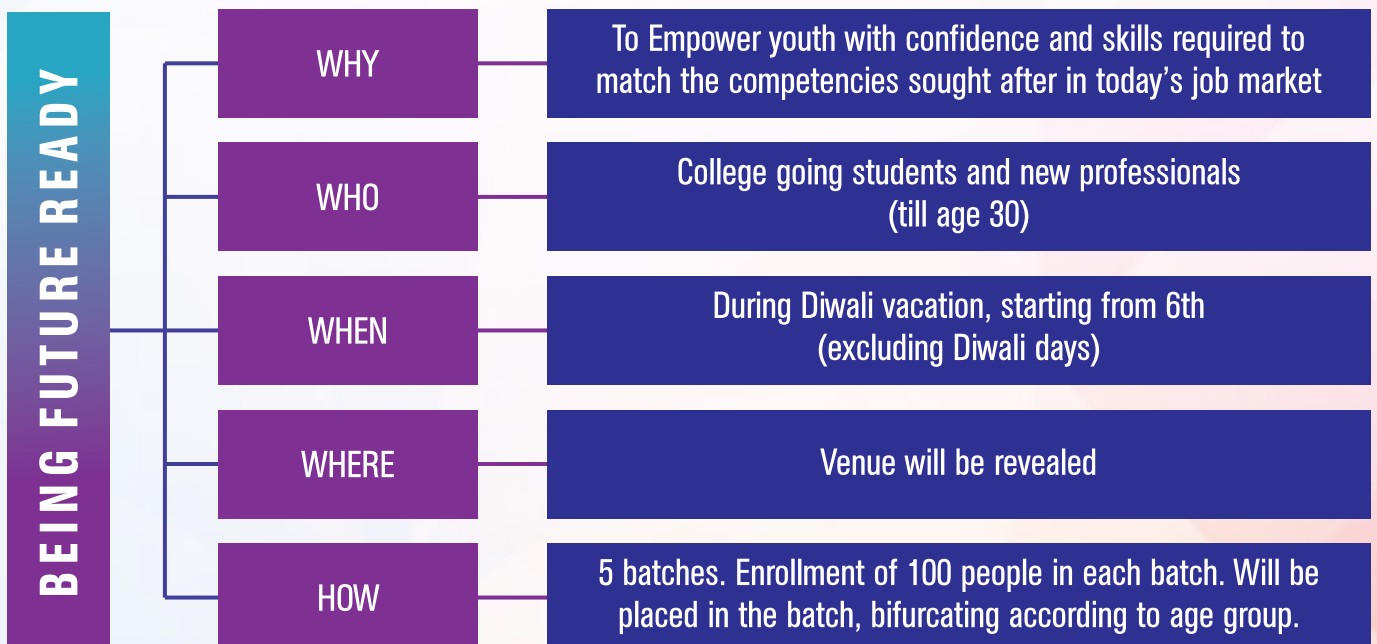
BEING FUTURE READY

WHY

To Empower youth with confidence and skills required to match the competencies sought after in today's job market

WHO

College going students and new professionals (till age 30)

WHEN

During Diwali vacation, starting from 6th (excluding Diwali days)

WHERE

Venue will be revealed

HOW

5 batches. Enrollment of 100 people in each batch. Will be placed in the batch, bifurcating according to age group.